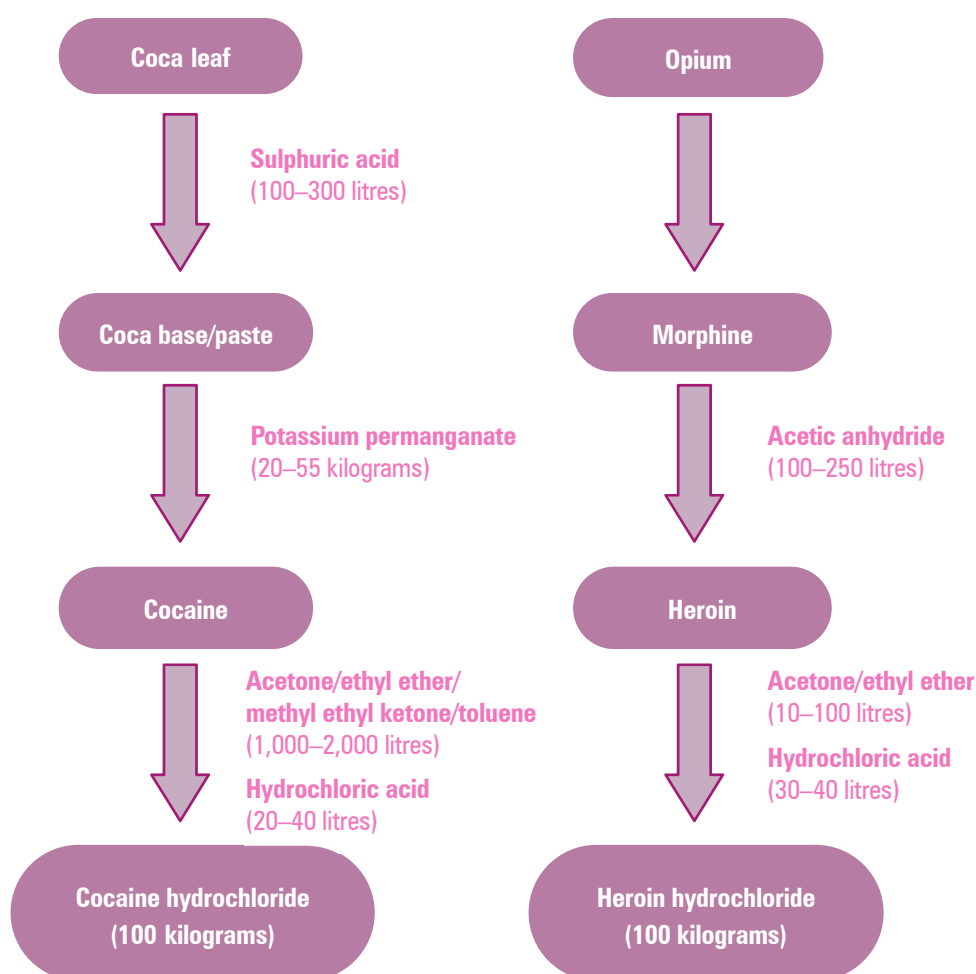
Coca leaf

Sulphuric acid
(100–300 litres)

Coca base/paste

Potassium permanganate
(20–55 kilograms)

Cocaine

Acetone/ethyl ether/
methyl ethyl ketone/toluene
(1,000–2,000 litres)

Hydrochloric acid
(20–40 litres)

Cocaine hydrochloride
(100 kilograms)

Opium

Morphine

Acetic anhydride
(100–250 litres)

Heroin

Acetone/ethyl ether
(10–100 litres)

Hydrochloric acid
(30–40 litres)

Heroin hydrochloride
(100 kilograms)